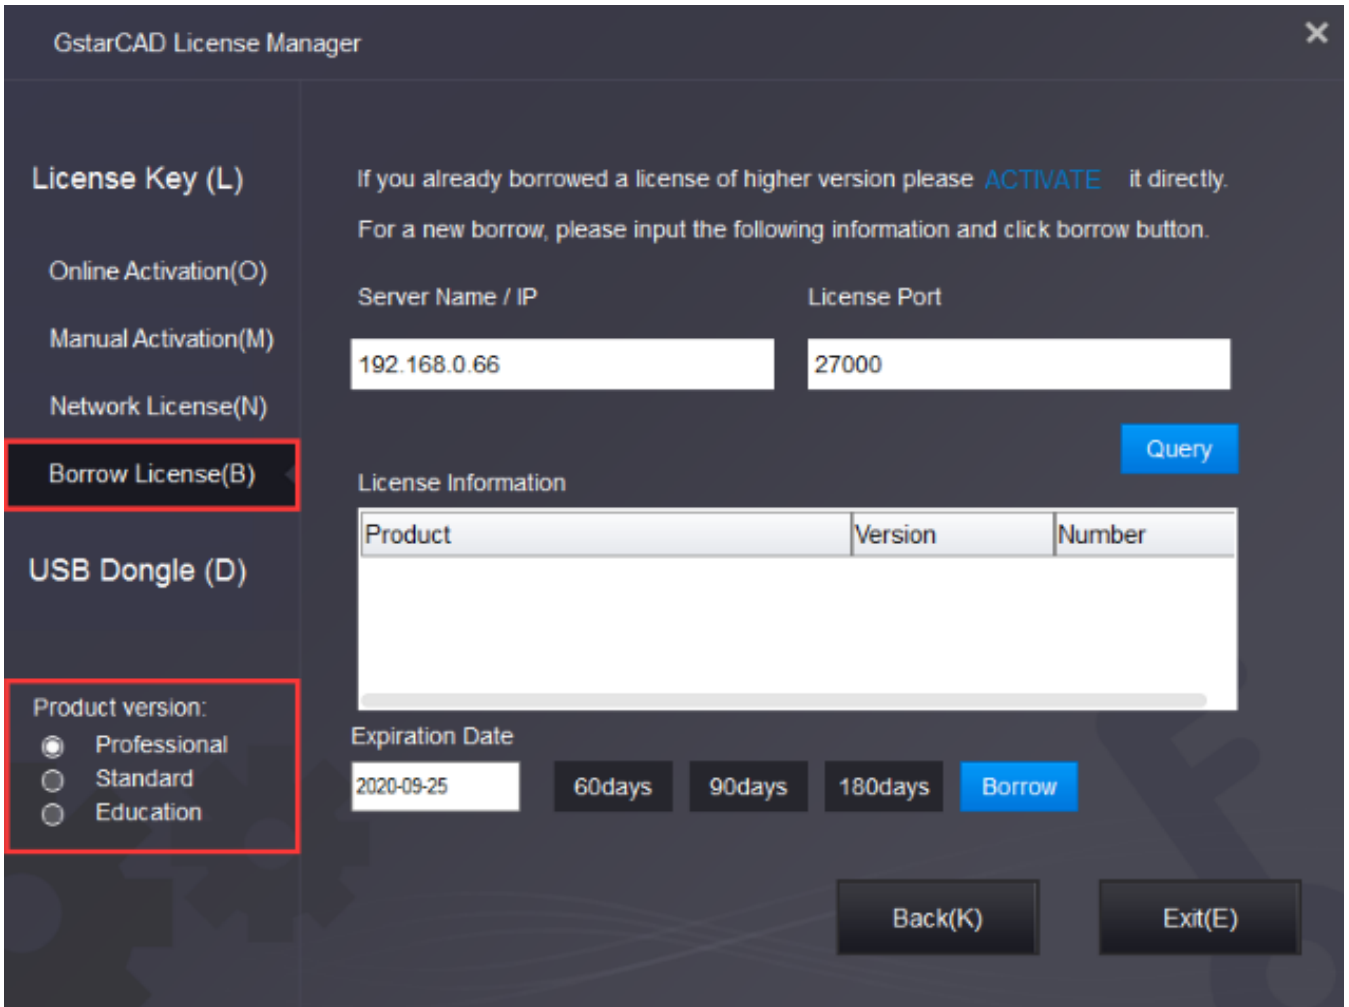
GstarCAD License Manager

License Key (L)

Online Activation(O)

Manual Activation(M)

Network License(N)

Borrow License(B)

USB Dongle (D)

Product version:
Professional
Standard
Education

If you already borrowed a license of higher version please ACTIVATE it directly.

For a new borrow, please input the following information and click borrow button.

Server Name / IP

License Port

192.168.0.66

27000

Query

License Information

| Product | Version | Number |
|---|---|---|

Expiration Date

2020-09-25

60days

90days

180days

Borrow

Back(K)

Exit(E)